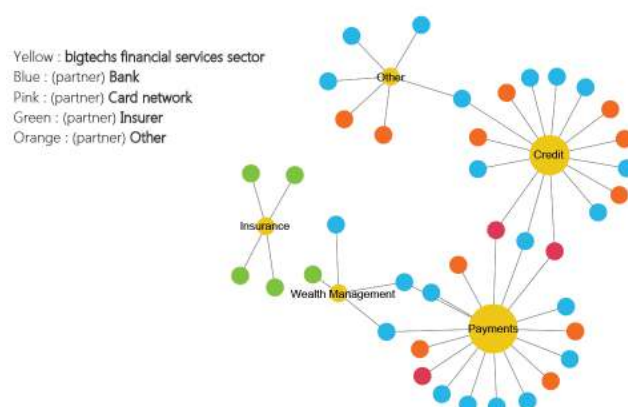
Yellow : bigtechs financial services sector
Blue : (partner) Bank
Pink : (partner) Card network
Green : (partner) Insurer
Orange : (partner) Other

Other

Credit

Insurance

Wealth Management

Payments